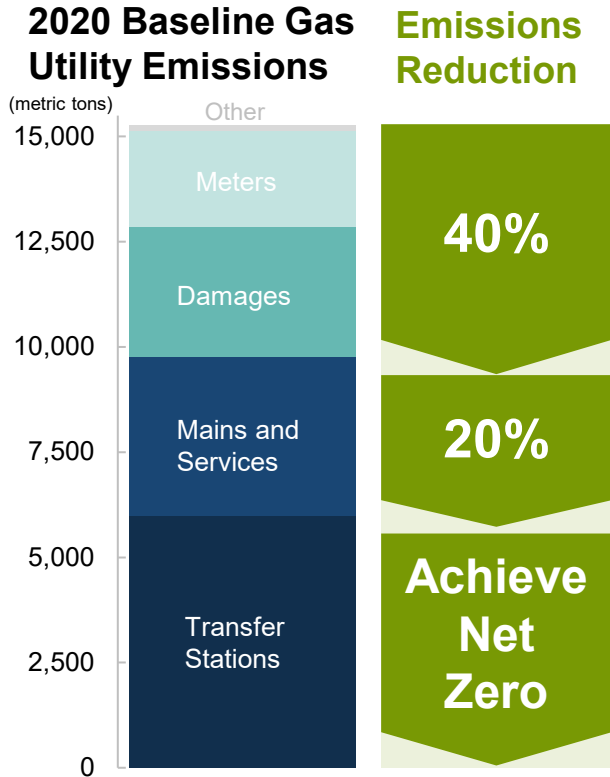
2020 Baseline Gas Utility Emissions

Emissions Reduction

(metric tons)

15,000
12,500
10,000
7,500
5,000
2,500
0

Other

Meters

Damages

Mains and Services

Transfer Stations

40%

20%

Achieve Net Zero